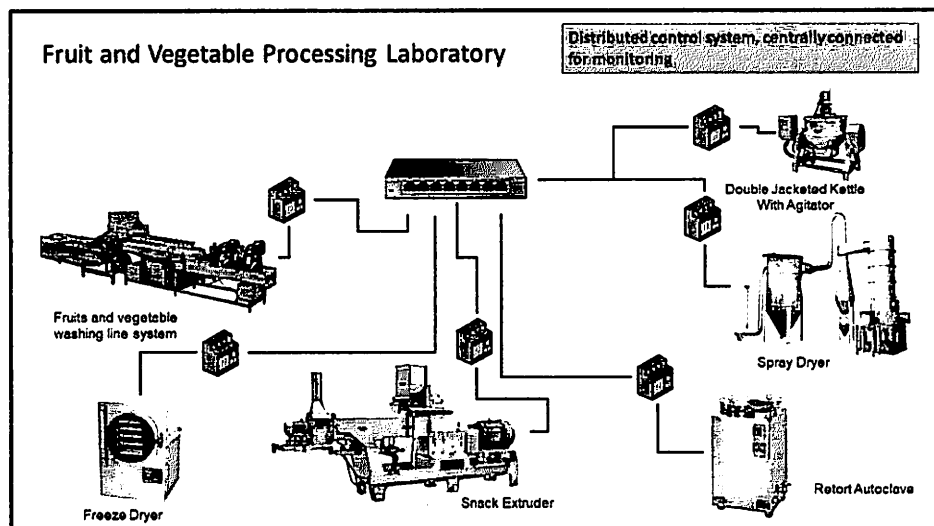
Fruit and Vegetable Processing Laboratory

Distributed control system, centrallyconnected for monitoring

Double Jacketed Kettle With Agitator

Fruits and vegetable washing line system

Spray Dryer

Freeze Dryer

Snack Extruder

Retort Autoclave